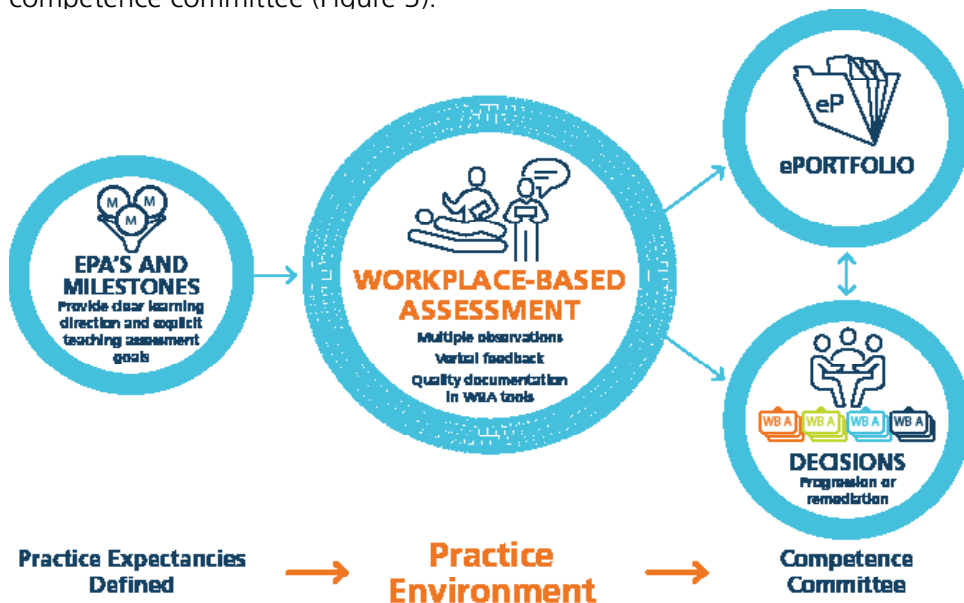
competence committee (Figure 3).

M M M

EPA'S AND MILESTONES
Provide clear learning direction and explicit teaching assessment goals

WORKPLACE-BASED ASSESSMENT
Multiple observations
Verbal feedback
Quality documentation in WBA tools

eP

ePORTFOLIO

WB A WB A WB A WB A

DECISIONS
Progression or remediation

Practice Expectancies Defined

Practice Environment

Competence Committee